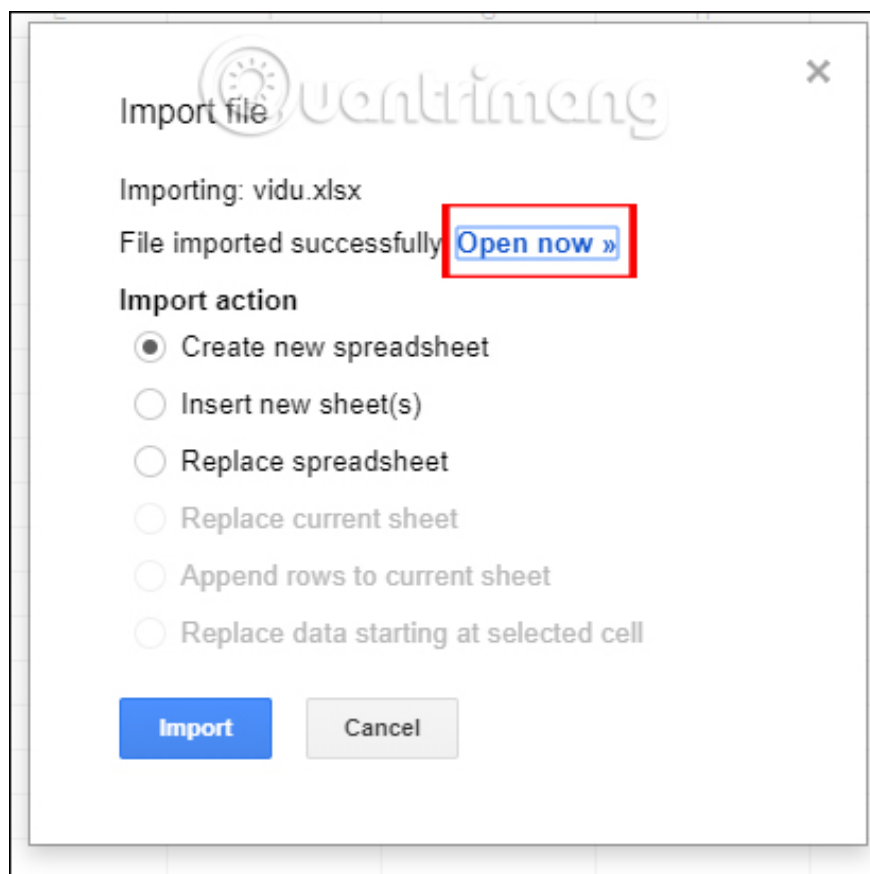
Quantrimang

Import file

×

Importing: vidu.xlsx

File imported successfully Open now »

Import action

Create new spreadsheet

Insert new sheet(s)

Replace spreadsheet

Replace current sheet

Append rows to current sheet

Replace data starting at selected cell

Import

Cancel